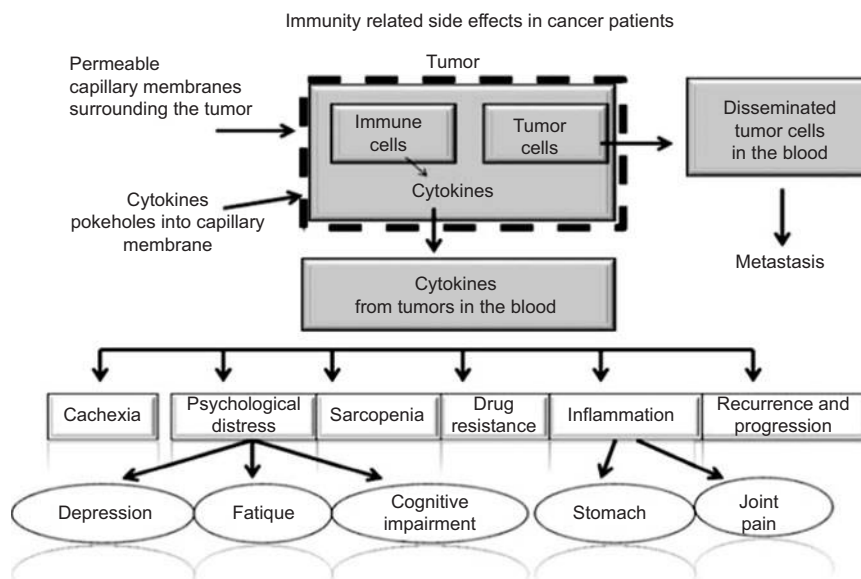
Immunity related side effects in cancer patients

Permeable capillary membranes surrounding the tumor

Tumor

Immune cells

Tumor cells

Cytokines

Disseminated tumor cells in the blood

Cytokines pokeholes into capillary membrane

Metastasis

Cytokines from tumors in the blood

Cachexia

Psychological distress

Sarcopenia

Drug resistance

Inflammation

Recurrence and progression

Depression

Fatique

Cognitive impairment

Stomach

Joint pain